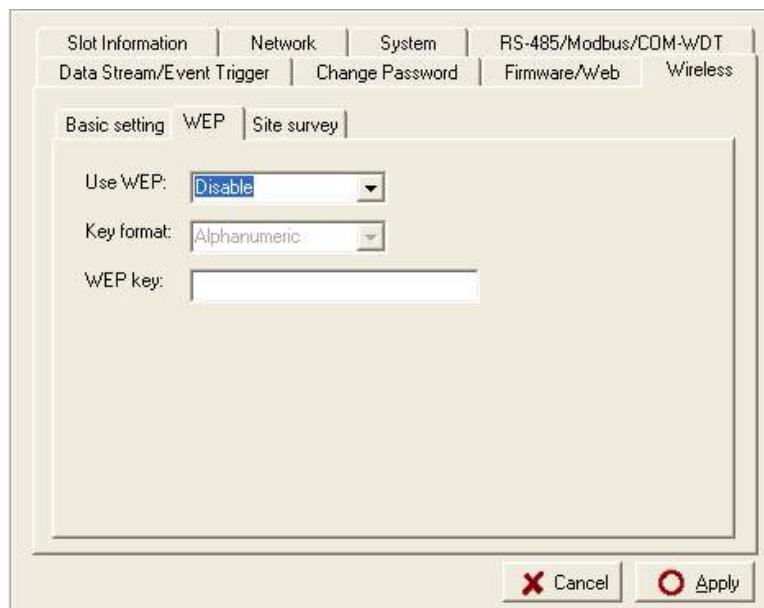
Slot Information | Network | System | RS-485/Modbus/COM-WDT
Data Stream/Event Trigger | Change Password | Firmware/Web | Wireless

Basic setting | WEP | Site survey

Use WEP: Disable
Key format: Alphanumeric
WEP key:

Cancel
Apply